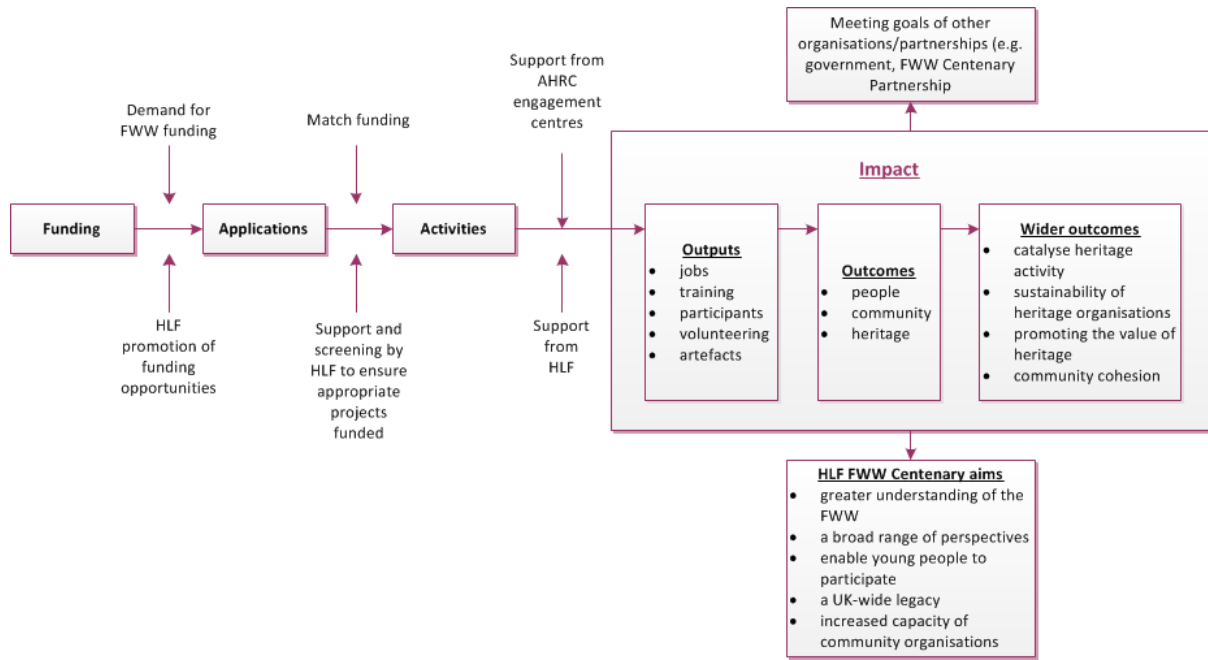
Meeting goals of other organisations/partnerships (e.g. government, FWW Centenary Partnership

Demand for FWW funding

Match funding

Support from AHRC engagement centres

Impact

Funding

Applications

Activities

Outputs
- jobs
- training
- participants
- volunteering
- artefacts

Outcomes
- people
- community
- heritage

Wider outcomes
- catalyse heritage activity
- sustainability of heritage organisations
- promoting the value of heritage
- community cohesion

HLF promotion of funding opportunities

Support and screening by HLF to ensure appropriate projects funded

Support from HLF

HLF FWW Centenary aims
- greater understanding of the FWW
- a broad range of perspectives
- enable young people to participate
- a UK-wide legacy
- increased capacity of community organisations